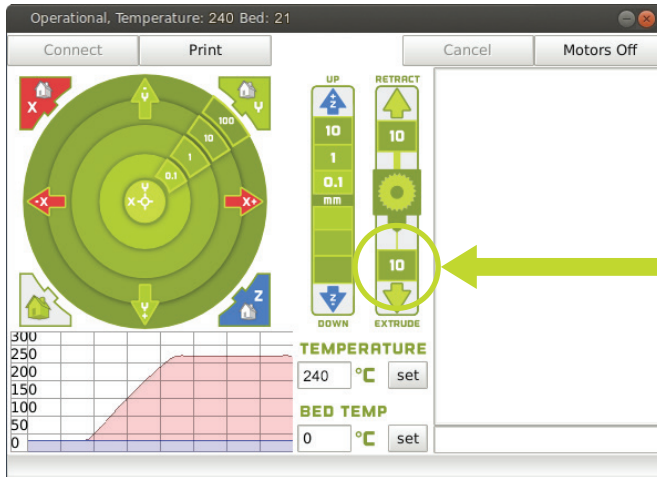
Operational, Temperature: 240 Bed: 21

Connect
Print
Cancel
Motors Off

X
Y
100
10
1
0.1
Y
X
-X
X+
Y
Z

UP
+Z
10
1
0.1
mm
-Z
DOWN

RETRACT
10
10
EXTRUDE

300
250
200
150
100
50
0

TEMPERATURE
240
°C
set

BED TEMP
0
°C
set